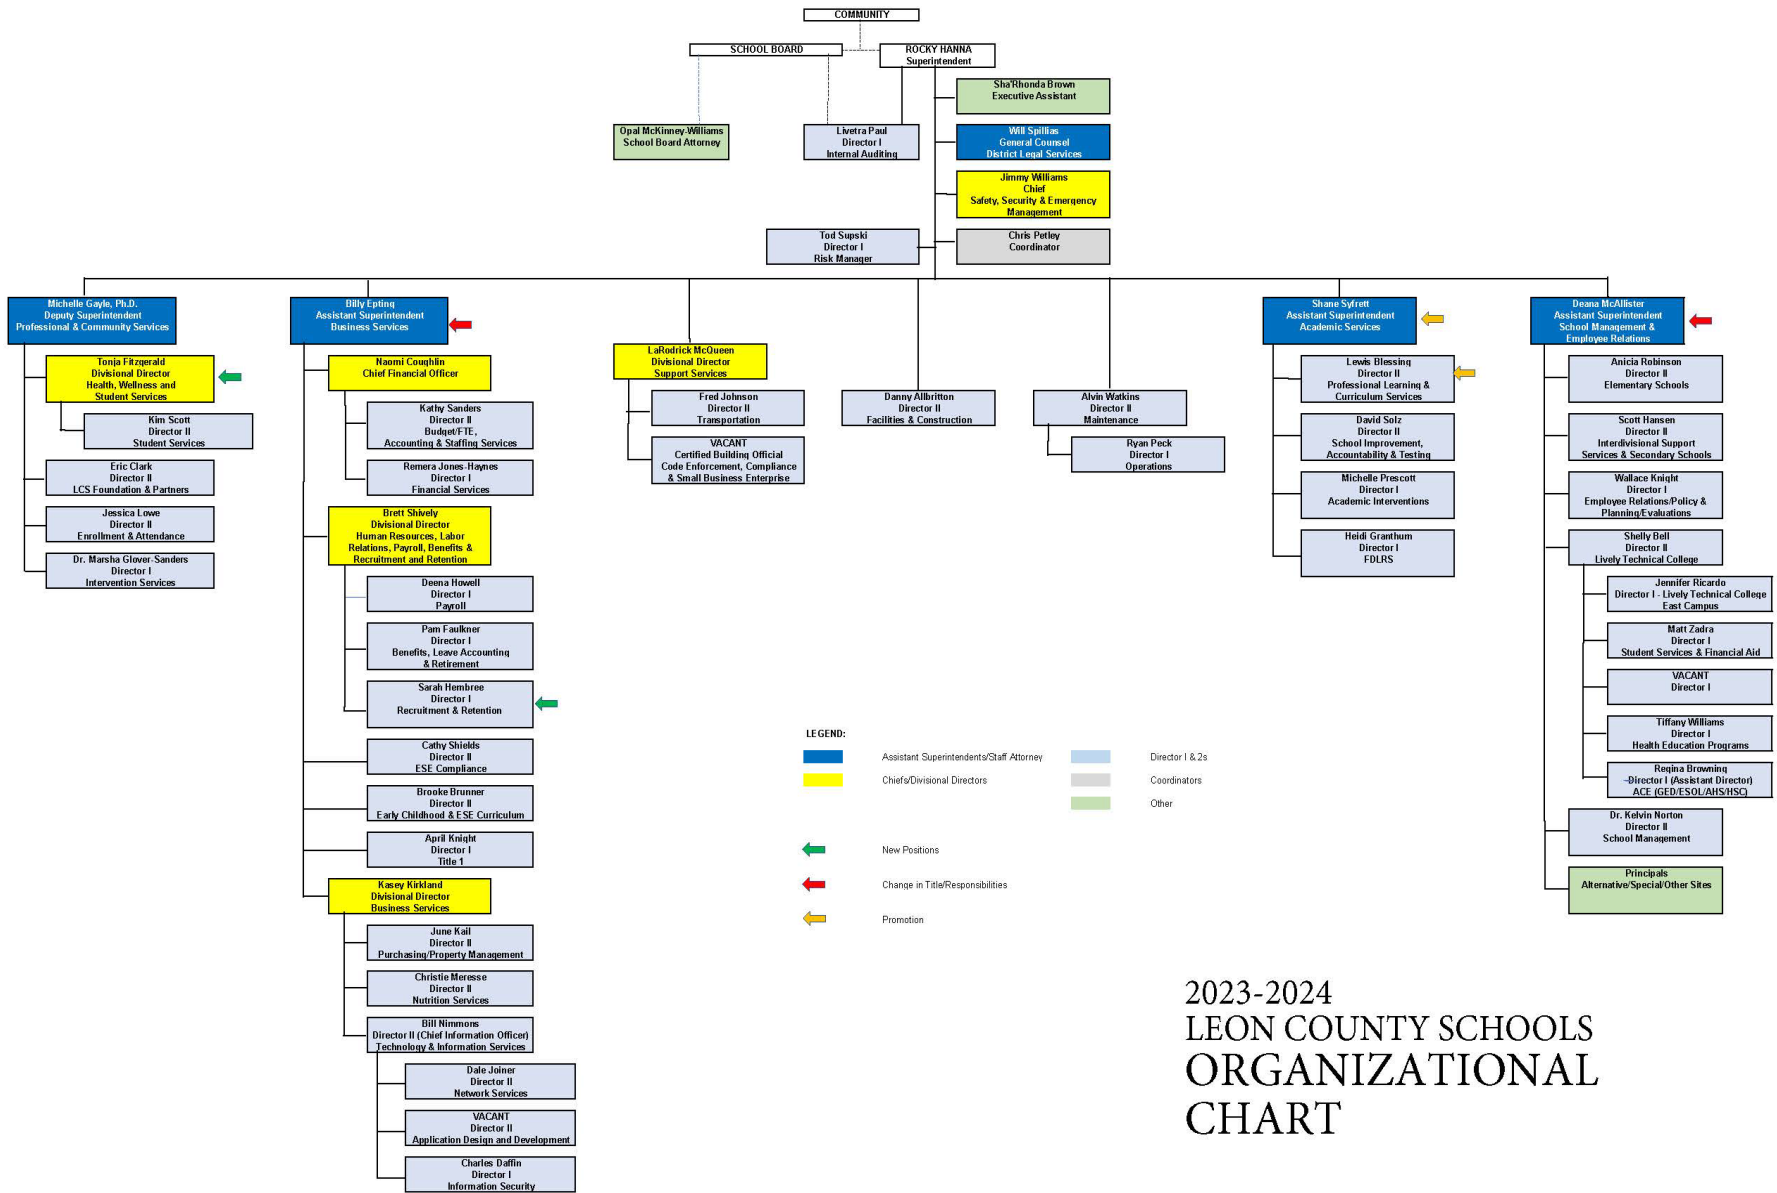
COMMUNITY

SCHOOL BOARD

ROCKY HANNA
Superintendent

Sha'Rhonda Brown
Executive Assistant

Opal McKinney-Williams
School Board Attorney

Livetra Paul
Director I
Internal Auditing

Will Spillias
General Counsel
District Legal Services

Jimmy Williams
Chief
Safety, Security & Emergency Management

Tod Supski
Director I
Risk Manager

Chris Petley
Coordinator

Michelle Gayle, Ph.D.
Deputy Superintendent
Professional & Community Services

Tonja Fitzgerald
Divisional Director
Health, Wellness and Student Services

Kim Scott
Director II
Student Services

Eric Clark
Director II
LCS Foundation & Partners

Jessica Lowe
Director II
Enrollment & Attendance

Dr. Marsha Glover-Sanders
Director I
Intervention Services

Billy Epting
Assistant Superintendent
Business Services

Naomi Coughlin
Chief Financial Officer

Kathy Sanders
Director II
Budget/FTE,
Accounting & Staffing Services

Remera Jones-Haynes
Director I
Financial Services

Brett Shively
Divisional Director
Human Resources, Labor Relations, Payroll, Benefits & Recruitment and Retention

Deena Howell
Director I
Payroll

Pam Faulkner
Director I
Benefits, Leave Accounting & Retirement

Sarah Hembree
Director I
Recruitment & Retention

Cathy Shields
Director II
ESE Compliance

Brooke Brunner
Director II
Early Childhood & ESE Curriculum

April Knight
Director I
Title 1

Kasey Kirkland
Divisional Director
Business Services

June Kail
Director II
Purchasing/Property Management

Christie Meresse
Director II
Nutrition Services

Bill Nimmons
Director II (Chief Information Officer)
Technology & Information Services

Dale Joiner
Director II
Network Services

VACANT
Director II
Application Design and Development

Charles Daffin
Director I
Information Security

LaRodrick McQueen
Divisional Director
Support Services

Fred Johnson
Director II
Transportation

VACANT
Certified Building Official
Code Enforcement, Compliance & Small Business Enterprise

Danny Allbritton
Director II
Facilities & Construction

Alvin Watkins
Director II
Maintenance

Ryan Peck
Director I
Operations

Shane Syfrett
Assistant Superintendent
Academic Services

Lewis Blessing
Director II
Professional Learning & Curriculum Services

David Solz
Director II
School Improvement, Accountability & Testing

Michelle Prescott
Director I
Academic Interventions

Heidi Granthum
Director I
FDLRS

Deana McAllister
Assistant Superintendent
School Management & Employee Relations

Anicia Robinson
Director II
Elementary Schools

Scott Hansen
Director II
Interdivisional Support Services & Secondary Schools

Wallace Knight
Director I
Employee Relations/Policy & Planning/Evaluations

Shelly Bell
Director II
Lively Technical College

Jennifer Ricardo
Director I - Lively Technical College East Campus

Matt Zadra
Director I
Student Services & Financial Aid

VACANT
Director I

Tiffany Williams
Director I
Health Education Programs

Regina Browning
Director I (Assistant Director)
ACE (GED/ESOL/AHS/HSC)

Dr. Kelvin Norton
Director II
School Management

Principals
Alternative/Special/Other Sites

LEGEND:
Assistant Superintendents/Staff Attorney
Chiefs/Divisional Directors
Director I & 2s
Coordinators
Other
New Positions
Change in Title/Responsibilities
Promotion

2023-2024
LEON COUNTY SCHOOLS
ORGANIZATIONAL CHART